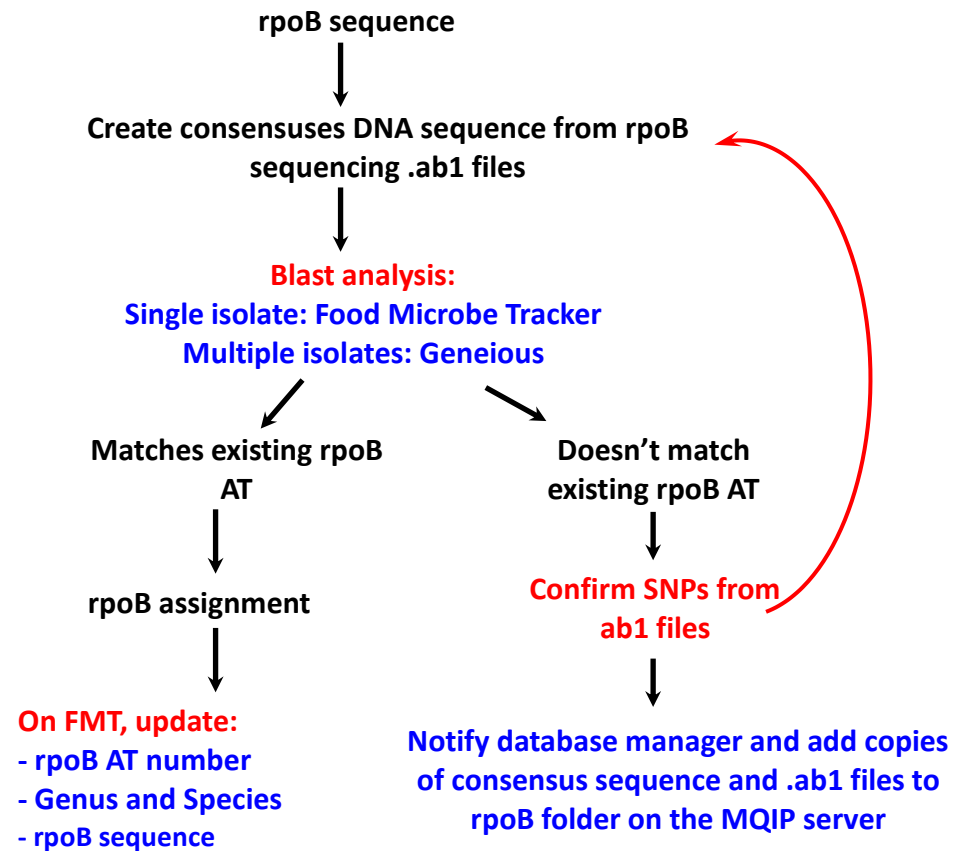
rpoB sequence

Create consensuses DNA sequence from rpoB sequencing .ab1 files

Blast analysis:
Single isolate: Food Microbe Tracker
Multiple isolates: Geneious

Matches existing rpoB AT

rpoB assignment

On FMT, update:
- rpoB AT number
- Genus and Species
- rpoB sequence

Doesn't match existing rpoB AT

Confirm SNPs from ab1 files

Notify database manager and add copies of consensus sequence and .ab1 files to rpoB folder on the MQIP server